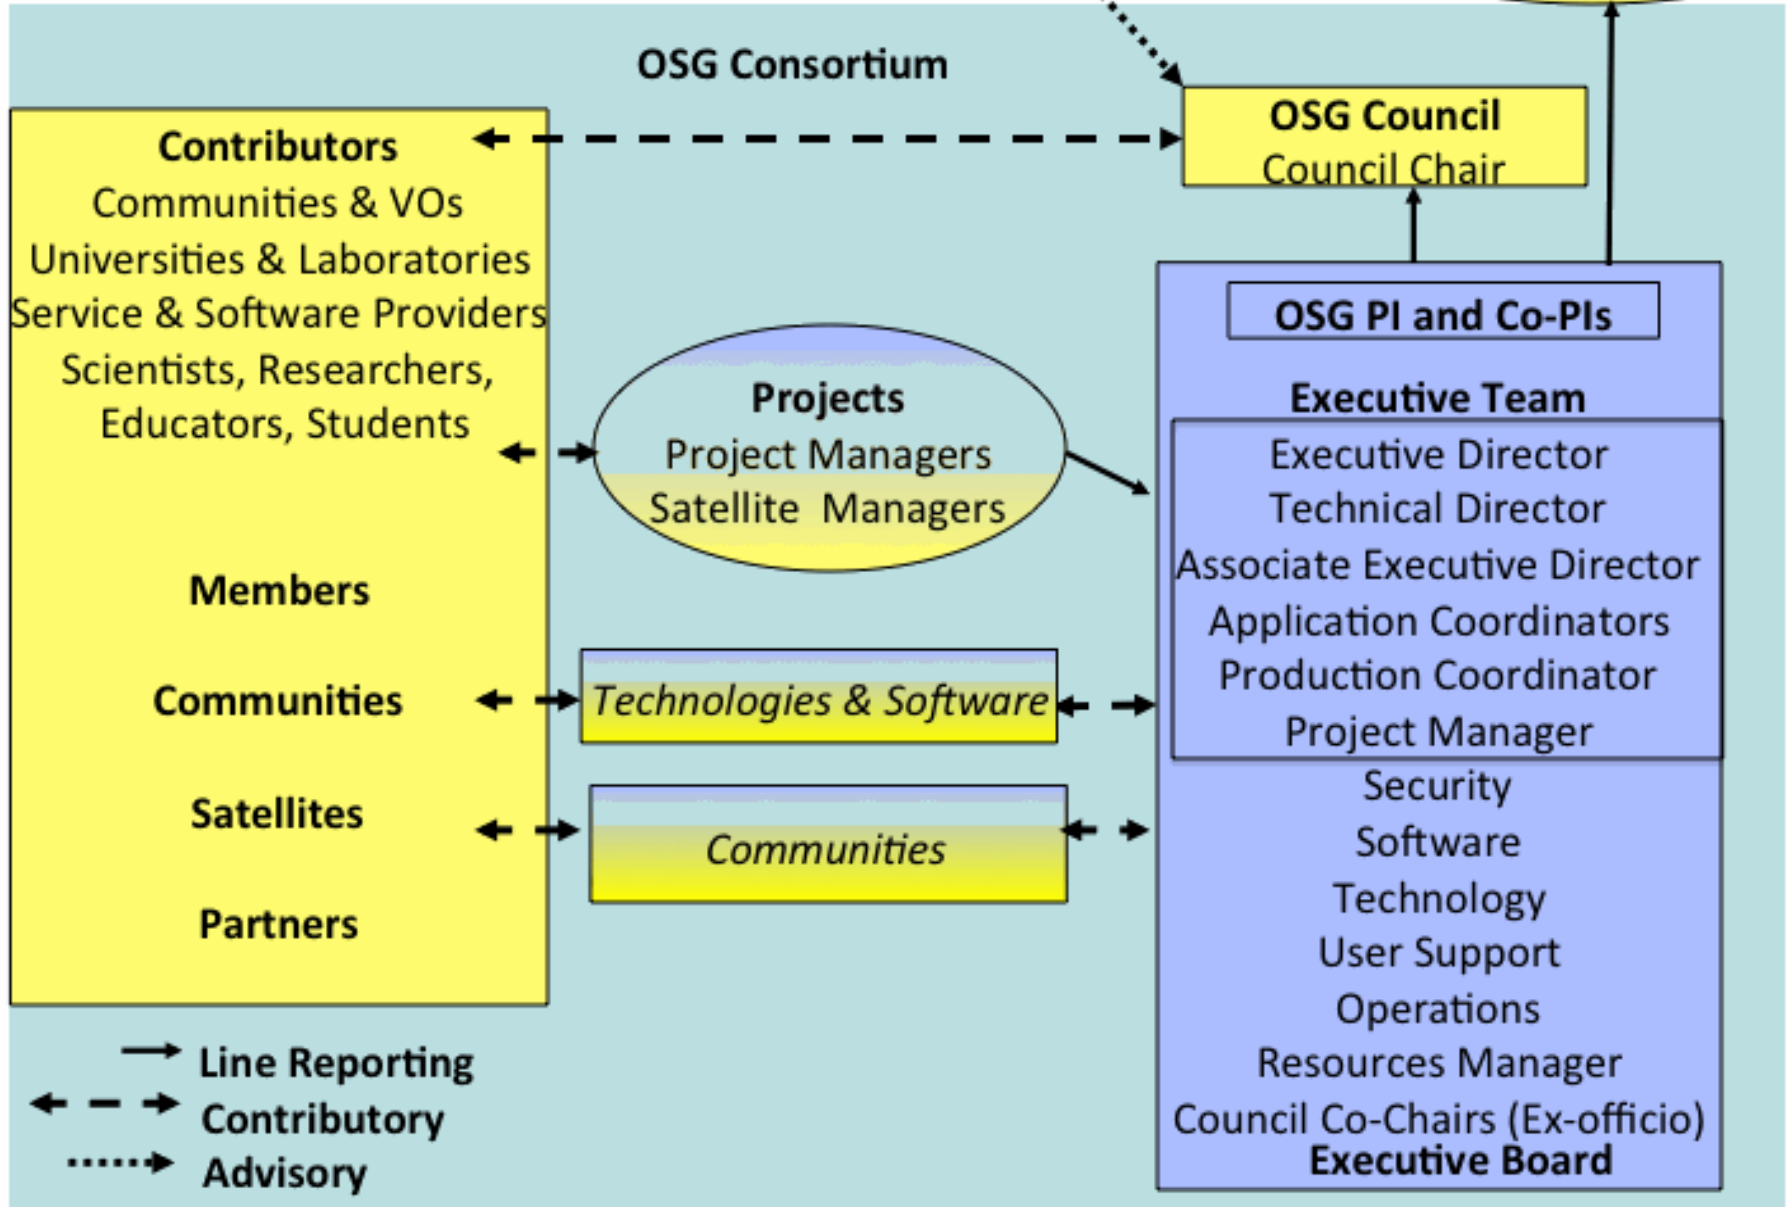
OSG Consortium

Contributors
Communities & VOs
Universities & Laboratories
Service & Software Providers
Scientists, Researchers, Educators, Students

Members

Communities

Satellites

Partners

OSG Council
Council Chair

Projects
Project Managers
Satellite Managers

Technologies & Software

Communities

OSG PI and Co-PIs

Executive Team
Executive Director
Technical Director
Associate Executive Director
Application Coordinators
Production Coordinator
Project Manager
Security
Software
Technology
User Support
Operations
Resources Manager
Council Co-Chairs (Ex-officio)
Executive Board

Line Reporting
Contributory
Advisory